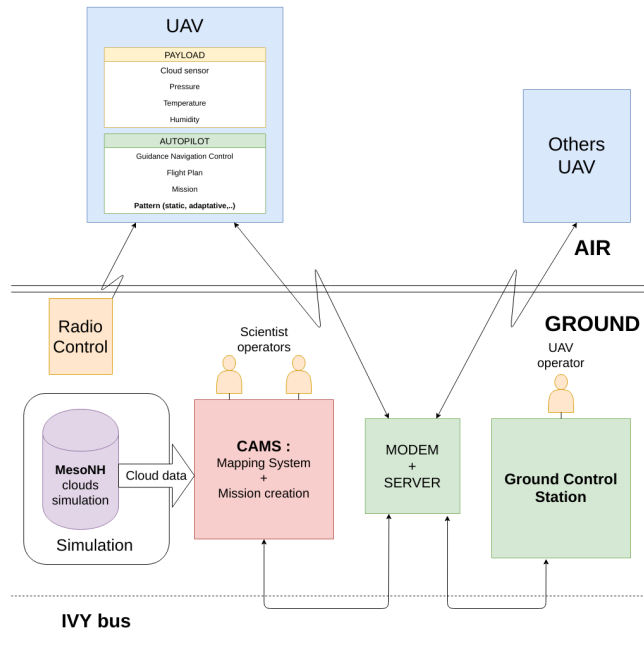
UAV

PAYLOAD
Cloud sensor
Pressure
Temperature
Humidity

AUTOPILOT
Guidance Navigation Control
Flight Plan
Mission
Pattern (static, adaptative,..)

Others UAV

AIR

GROUND

Radio Control

Scientist operators

UAV operator

MesoNH clouds simulation

Simulation

Cloud data

CAMS :
Mapping System
+
Mission creation

MODEM
+
SERVER

Ground Control Station

IVY bus